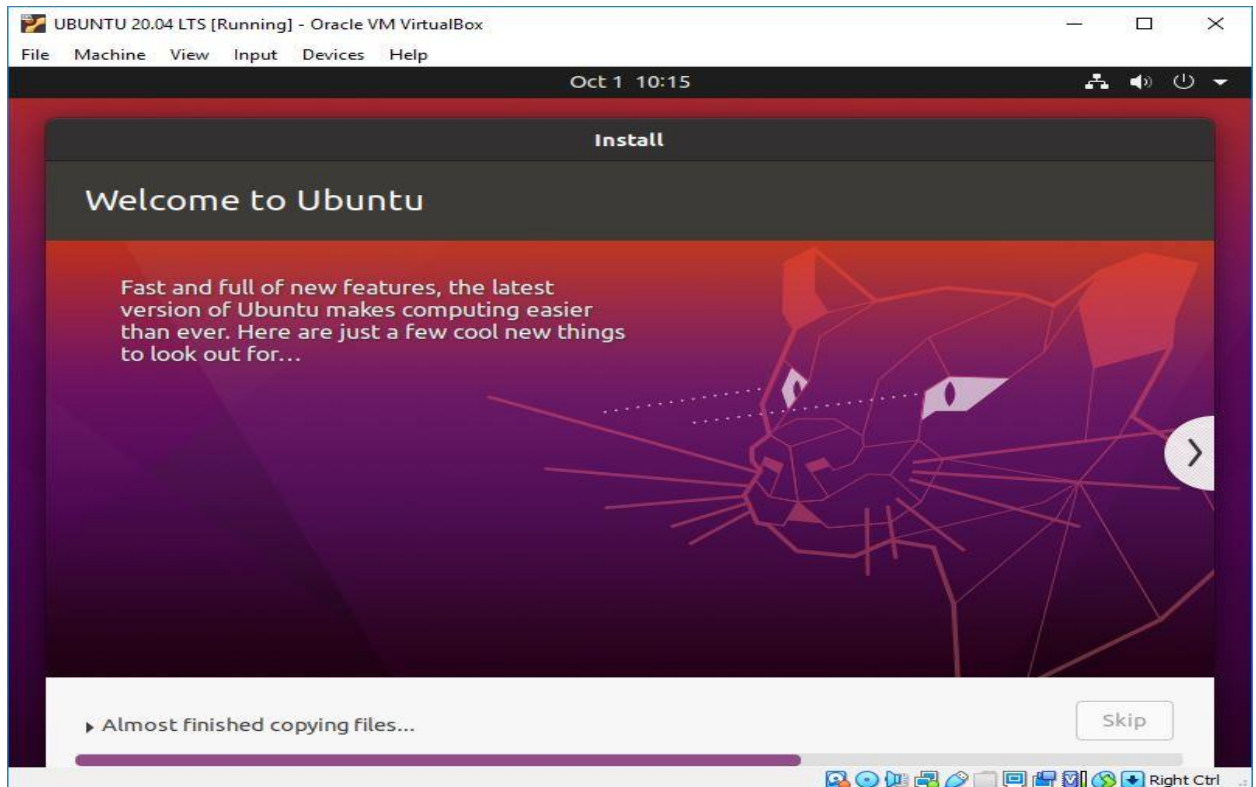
UBUNTU 20.04 LTS [Running] - Oracle VM VirtualBox

File Machine View Input Devices Help

Oct 1 10:15

Install

Welcome to Ubuntu

Fast and full of new features, the latest version of Ubuntu makes computing easier than ever. Here are just a few cool new things to look out for…

Almost finished copying files...

Skip

Right Ctrl